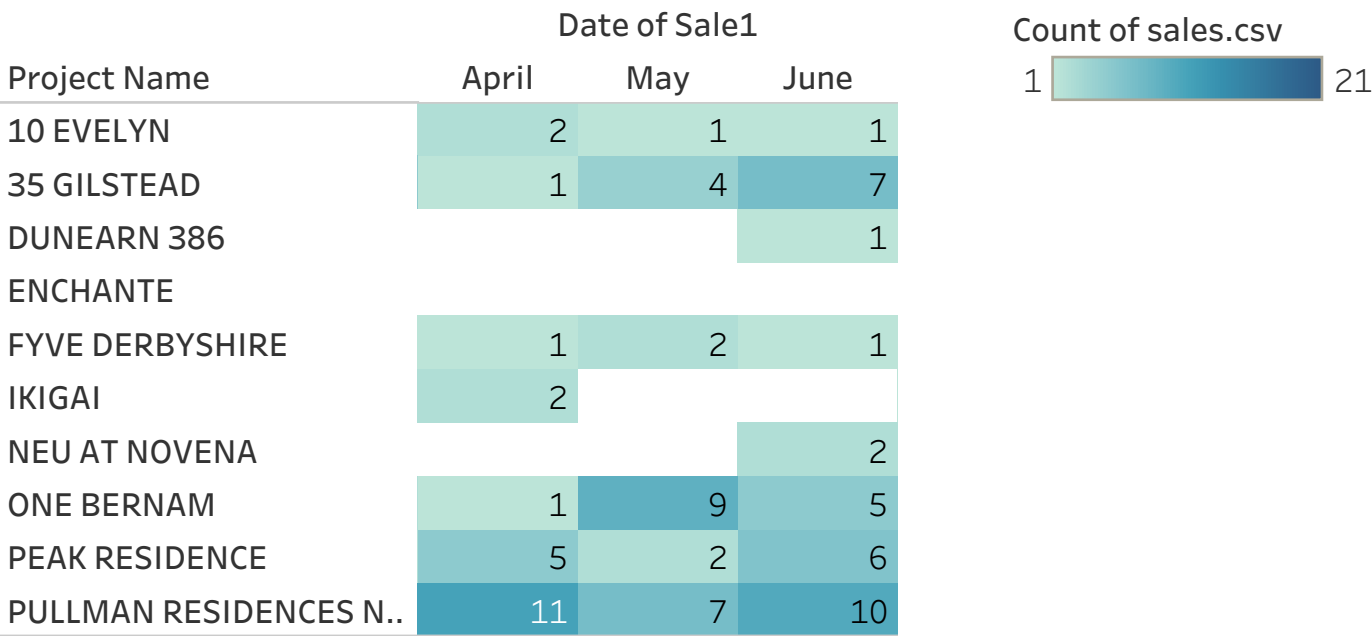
Date of Sale1

| Project Name | April | May | June |
|---|---|---|---|
| 10 EVELYN | 2 | 1 | 1 |
| 35 GILSTEAD | 1 | 4 | 7 |
| DUNEARN 386 | | | 1 |
| ENCHANTE | | | |
| FYVE DERBYSHIRE | 1 | 2 | 1 |
| IKIGAI | 2 | | |
| NEU AT NOVENA | | | 2 |
| ONE BERNAM | 1 | 9 | 5 |
| PEAK RESIDENCE | 5 | 2 | 6 |
| PULLMAN RESIDENCES N.. | 11 | 7 | 10 |

Count of sales.csv
1 21